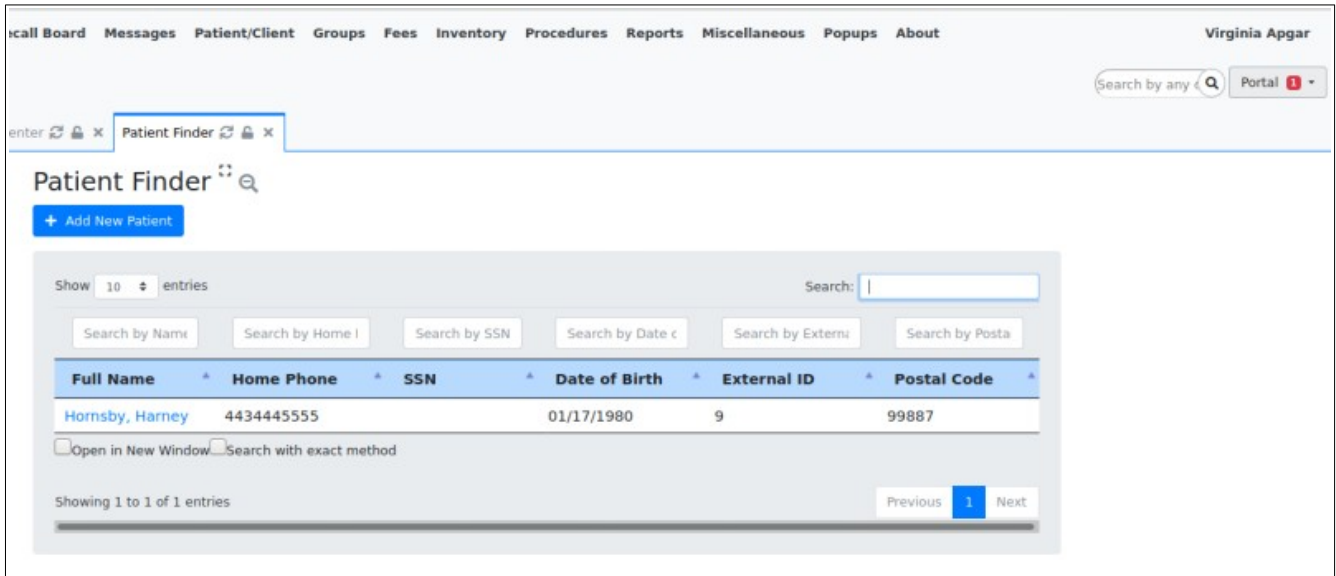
ecall Board Messages Patient/Client Groups Fees Inventory Procedures Reports Miscellaneous Popups About Virginia Apgar

Search by any Portal 1

enter Patient Finder

Patient Finder

+ Add New Patient

Show 10 entries

Search:

Search by Name | Search by Home | Search by SSN | Search by Date c | Search by Externa | Search by Posta

| Full Name | Home Phone | SSN | Date of Birth | External ID | Postal Code |
|---|---|---|---|---|---|
| Hornsby, Harney | 4434445555 | | 01/17/1980 | 9 | 99887 |

Open in New Window Search with exact method

Showing 1 to 1 of 1 entries

Previous 1 Next